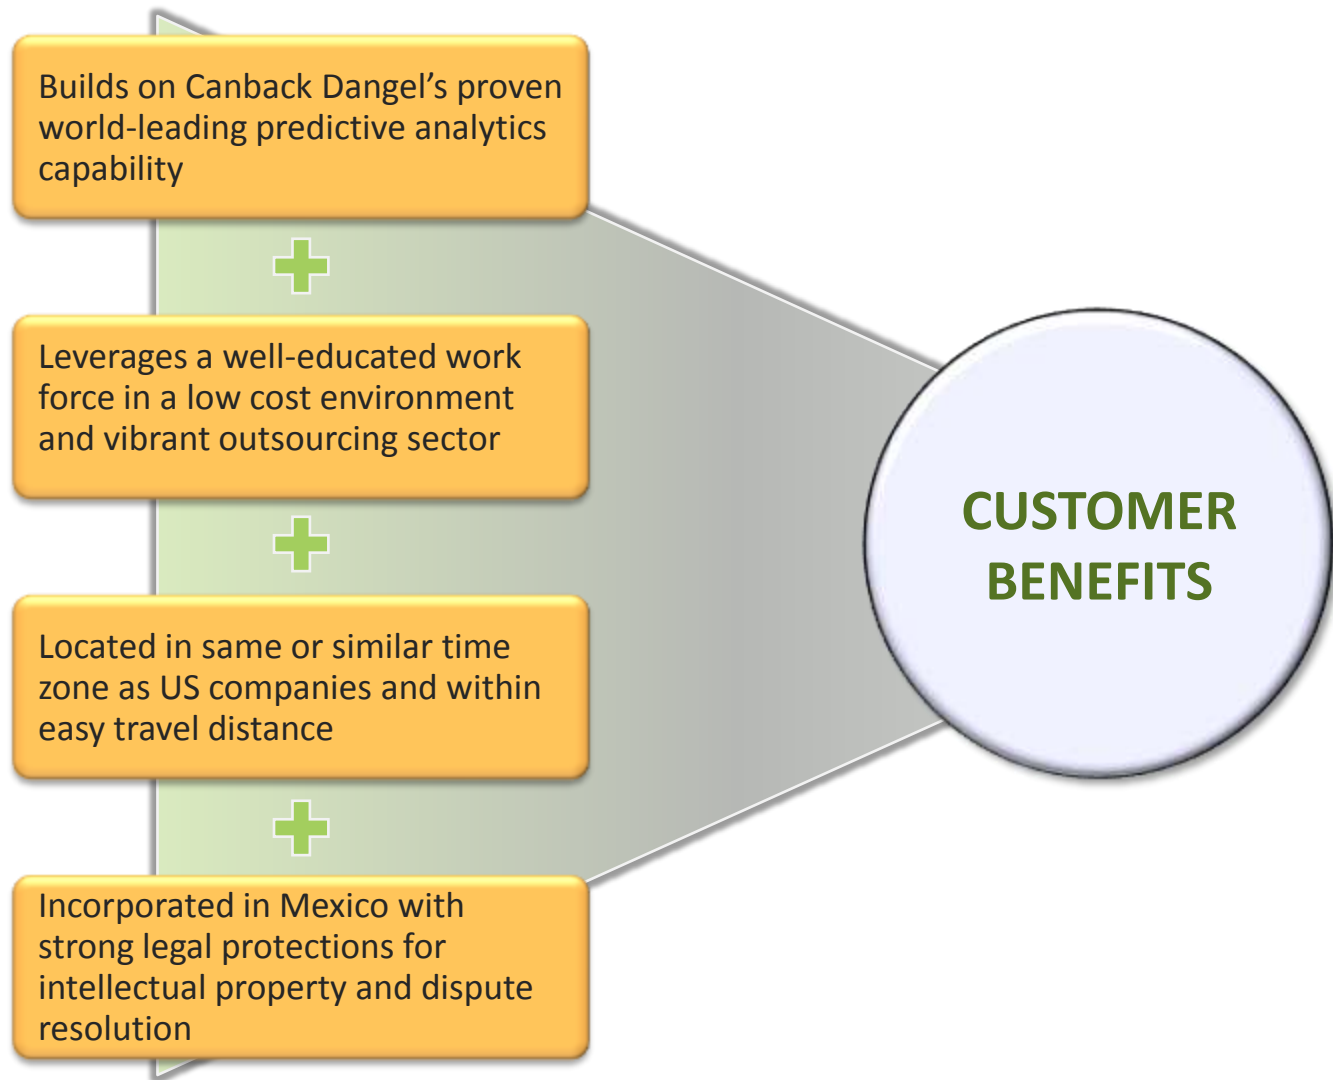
Builds on Canback Dangel’s proven world-leading predictive analytics capability

Leverages a well-educated work force in a low cost environment and vibrant outsourcing sector

Located in same or similar time zone as US companies and within easy travel distance

Incorporated in Mexico with strong legal protections for intellectual property and dispute resolution

CUSTOMER BENEFITS